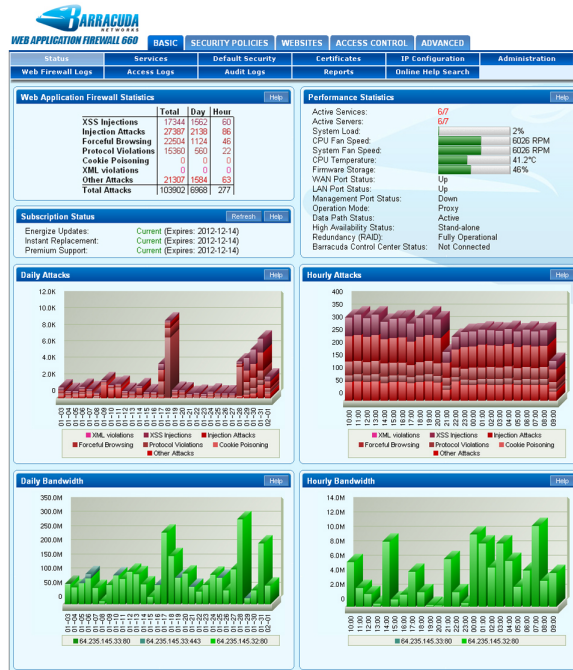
BARRACUDA NETWORKS
WEB APPLICATION FIREWALL 660

BASIC | SECURITY POLICIES | WEBSITES | ACCESS CONTROL | ADVANCED

Status | Services | Default Security | Certificates | IP Configuration | Administration
Web Firewall Logs | Access Logs | Audit Logs | Reports | Online Help Search

Web Application Firewall Statistics Help

| | Total | Day | Hour |
|---|---|---|---|
| XSS Injections | 17344 | 1562 | 60 |
| Injection Attacks | 27387 | 2138 | 86 |
| Forceful Browsing | 22504 | 1124 | 46 |
| Protocol Violations | 15360 | 560 | 22 |
| Cookie Poisoning | 0 | 0 | 0 |
| XML violations | 0 | 0 | 0 |
| Other Attacks | 21307 | 1584 | 63 |
| Total Attacks | 103902 | 6968 | 277 |

Subscription Status Refresh Help
Energize Updates: Current (Expires: 2012-12-14)
Instant Replacement: Current (Expires: 2012-12-14)
Premium Support: Current (Expires: 2012-12-14)

Performance Statistics Help
Active Services: 6/7
Active Servers: 6/7
System Load: 2%
CPU Fan Speed: 6026 RPM
System Fan Speed: 6026 RPM
CPU Temperature: 41.2°C
Firmware Storage: 46%
WAN Port Status: Up
LAN Port Status: Up
Management Port Status: Down
Operation Mode: Proxy
Data Path Status: Active
High Availability Status: Stand-alone
Redundancy (RAID): Fully Operational
Barracuda Control Center Status: Not Connected

Daily Attacks Help
12.0K 10.0K 8.0K 6.0K 4.0K 2.0K 0
01-03 01-04 01-05 01-06 01-07 01-08 01-09 01-10 01-11 01-12 01-13 01-14 01-15 01-16 01-17 01-18 01-19 01-20 01-21 01-22 01-23 01-24 01-25 01-26 01-27 01-28 01-29 01-30 01-31 02-01
XML violations XSS Injections Injection Attacks Forceful Browsing Protocol Violations Cookie Poisoning Other Attacks

Hourly Attacks Help
400 350 300 250 200 150 100 50 0
10:00 11:00 12:00 13:00 14:00 15:00 16:00 17:00 18:00 19:00 20:00 21:00 22:00 23:00 00:00 01:00 02:00 03:00 04:00 05:00 06:00 07:00 08:00 09:00
XML violations XSS Injections Injection Attacks Forceful Browsing Protocol Violations Cookie Poisoning Other Attacks

Daily Bandwidth Help
350.0M 300.0M 250.0M 200.0M 150.0M 100.0M 50.0M 0
01-03 01-04 01-05 01-06 01-07 01-08 01-09 01-10 01-11 01-12 01-13 01-14 01-15 01-16 01-17 01-18 01-19 01-20 01-21 01-22 01-23 01-24 01-25 01-26 01-27 01-28 01-29 01-30 01-31 02-01
64.235.145.33:80 64.235.145.33:443 64.235.145.32:80

Hourly Bandwidth Help
14.0M 12.0M 10.0M 8.0M 6.0M 4.0M 2.0M 0
10:00 11:00 12:00 13:00 14:00 15:00 16:00 17:00 18:00 19:00 20:00 21:00 22:00 23:00 00:00 01:00 02:00 03:00 04:00 05:00 06:00 07:00 08:00 09:00
64.235.145.33:80 64.235.145.32:80